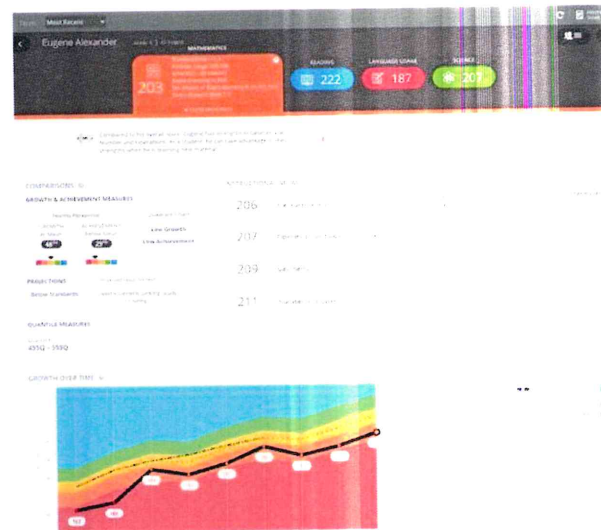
Most Recent

Eugene Alexander

MATHEMATICS

203

READING 222

LANGUAGE USAGE 187

SCIENCE 207

COMPARISONS

GROWTH & ACHIEVEMENT MEASURES

$46^{th}$

$25^{th}$

Low Growth

Low Achievement

PROJECTIONS

Below Standards

QUANTILE MEASURES

455Q - 555Q

206

207

209

211

GROWTH OVER TIME